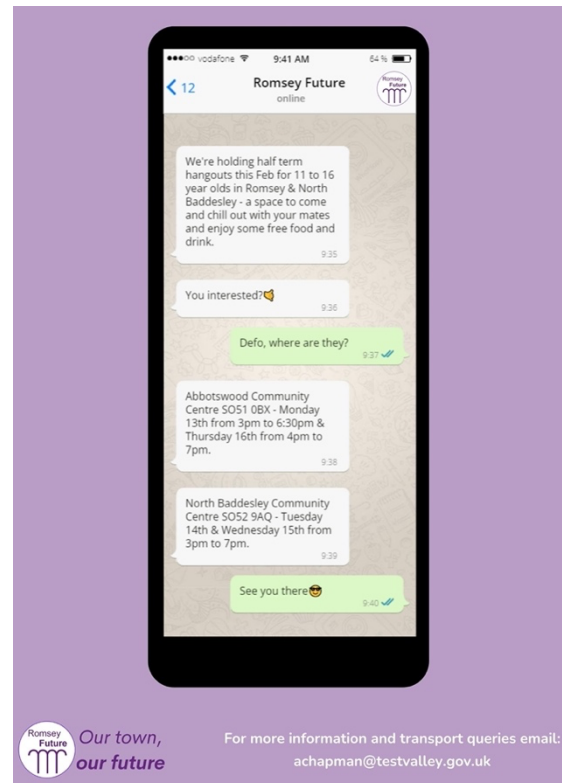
●●●○○ vodafone 9:41 AM 84 %

< 12 Romsey Future online

Romsey Future

We're holding half term hangouts this Feb for 11 to 16 year olds in Romsey & North Baddesley - a space to come and chill out with your mates and enjoy some free food and drink.
9:35

You interested?
9:36

Defo, where are they?
9:37

Abbotswood Community Centre SO51 0BX - Monday 13th from 3pm to 6:30pm & Thursday 16th from 4pm to 7pm.
9:38

North Baddesley Community Centre SO52 9AQ - Tuesday 14th & Wednesday 15th from 3pm to 7pm.
9:39

See you there
9:40

Romsey Future

Our town, our future

For more information and transport queries email: achapman@testvalley.gov.uk